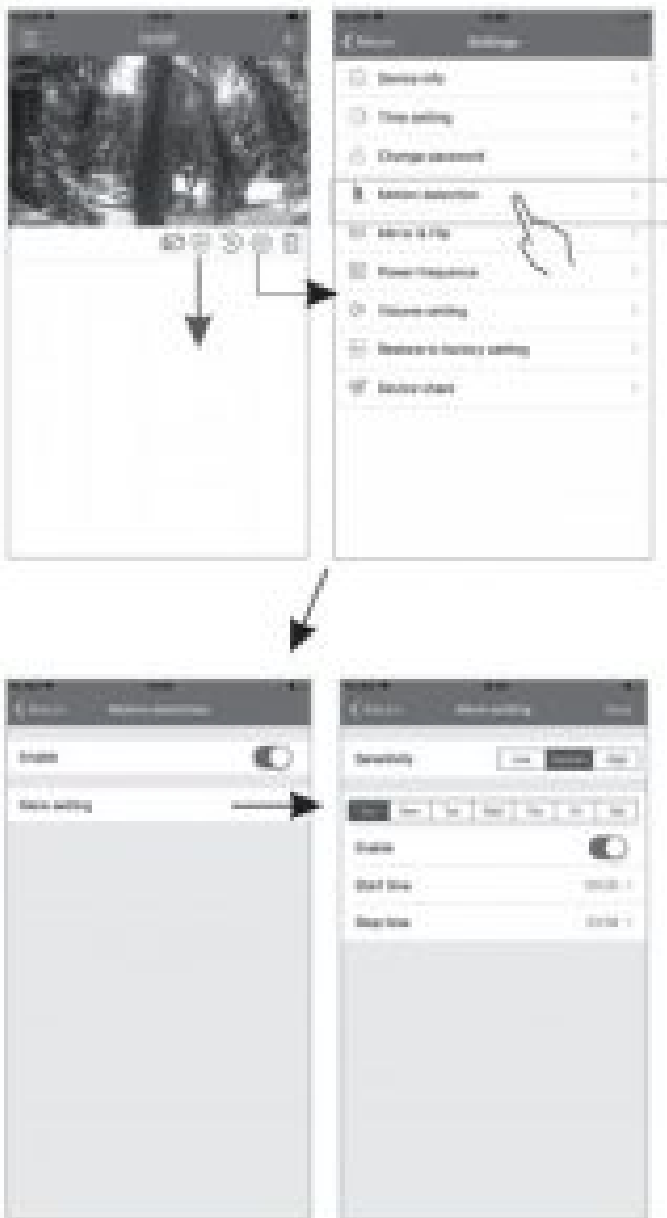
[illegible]

Settings

Device info

Time setting

Change password

Motion detection

Mirror & Flip

Power frequency

Volume setting

Restore to factory setting

Device share

Motion detection

Enable

Alarm setting

Alarm setting

Done

Sensitivity

Low

Normal

High

Sun

Mon

Tue

Wed

Thu

Fri

Sat

Enable

Start time

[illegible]

Stop time

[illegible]